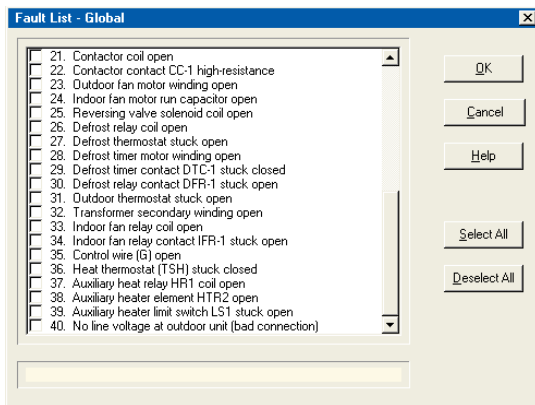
Fault List - Global

21. Contactor coil open
22. Contactor contact CC-1 high-resistance
23. Outdoor fan motor winding open
24. Indoor fan motor run capacitor open
25. Reversing valve solenoid coil open
26. Defrost relay coil open
27. Defrost thermostat stuck open
28. Defrost timer motor winding open
29. Defrost timer contact DTC-1 stuck closed
30. Defrost relay contact DFR-1 stuck open
31. Outdoor thermostat stuck open
32. Transformer secondary winding open
33. Indoor fan relay coil open
34. Indoor fan relay contact IFR-1 stuck open
35. Control wire (G) open
36. Heat thermostat (TSH) stuck closed
37. Auxiliary heat relay HR1 coil open
38. Auxiliary heater element HTR2 open
39. Auxiliary heater limit switch LS1 stuck open
40. No line voltage at outdoor unit (bad connection)

OK
Cancel
Help
Select All
Deselect All